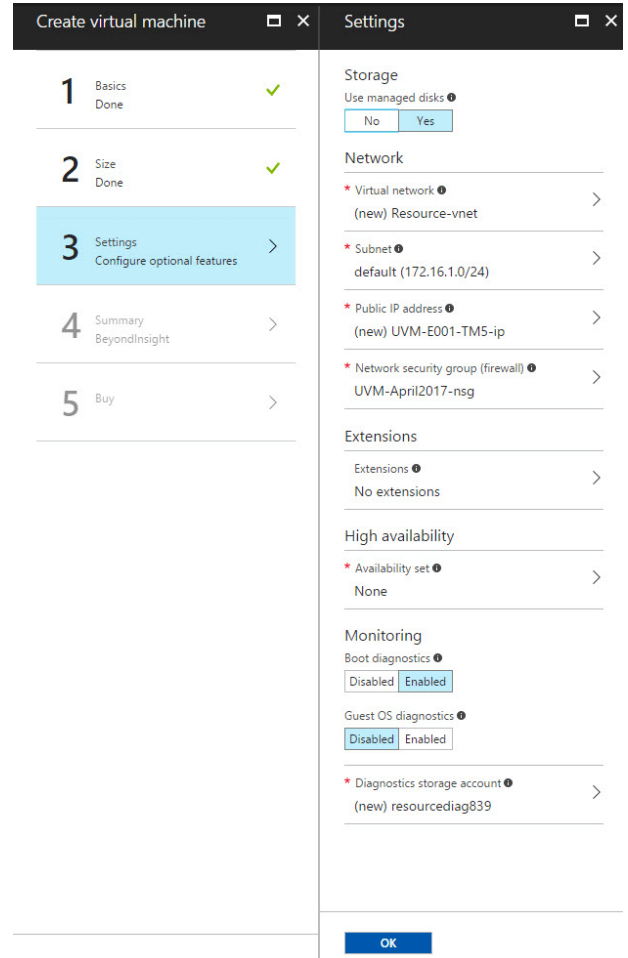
Create virtual machine

1 Basics
Done

2 Size
Done

3 Settings
Configure optional features

4 Summary
BeyondInsight

5 Buy

Settings

Storage
Use managed disks
No Yes

Network
* Virtual network
(new) Resource-vnet

* Subnet
default (172.16.1.0/24)

* Public IP address
(new) UVM-E001-TM5-ip

* Network security group (firewall)
UVM-April2017-nsg

Extensions
Extensions
No extensions

High availability
* Availability set
None

Monitoring
Boot diagnostics
Disabled Enabled

Guest OS diagnostics
Disabled Enabled

* Diagnostics storage account
(new) resourcediag839

OK